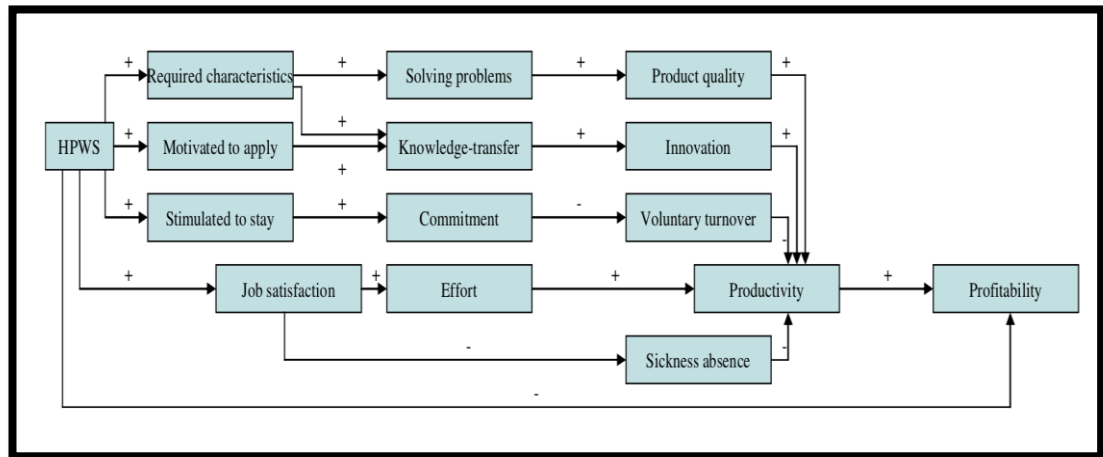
HPWS

+ Required characteristics + Solving problems + Product quality +

+ Motivated to apply + Knowledge-transfer + Innovation +

+

+ Stimulated to stay + Commitment - Voluntary turnover -

+ Job satisfaction + Effort + Productivity + Profitability

- Sickness absence -

-